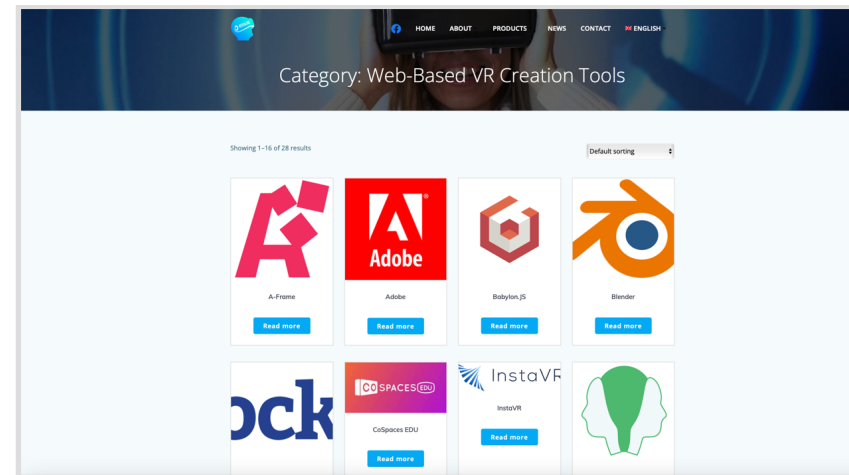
HOME ABOUT PRODUCTS NEWS CONTACT ENGLISH

Category: Web-Based VR Creation Tools

Showing 1–16 of 28 results

Default sorting

Adobe

A-Frame
Read more

Adobe
Read more

Babylon.JS
Read more

Blender
Read more

ock

CO SPACES EDU

CoSpaces EDU
Read more

InstaVR

InstaVR
Read more